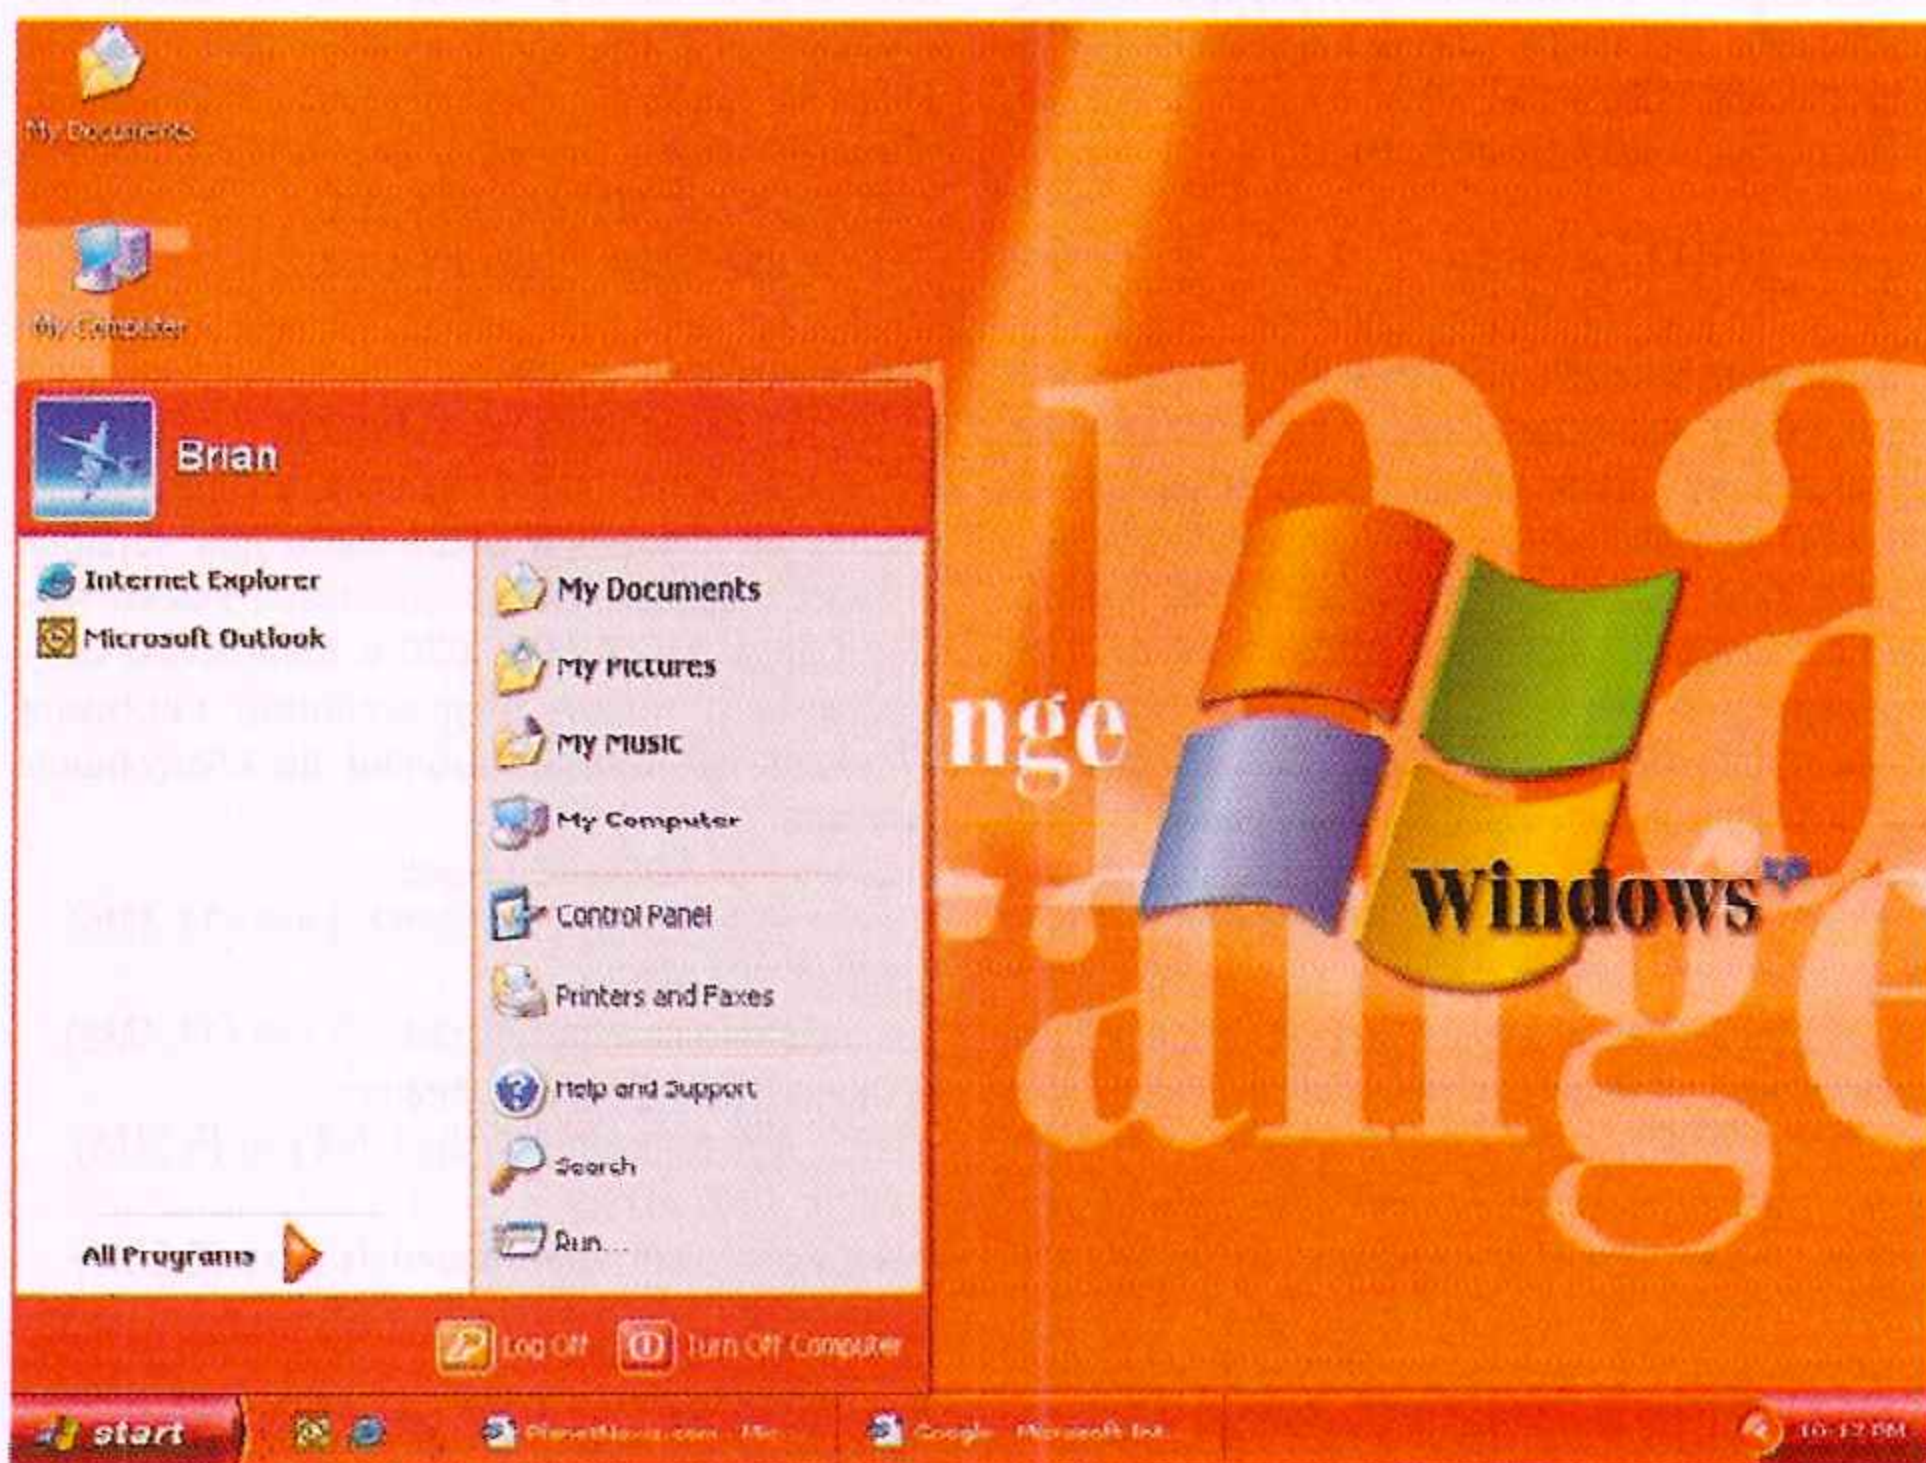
My Documents

My Computer

Brian

Internet Explorer

Microsoft Outlook

All Programs

My Documents

My Pictures

My Music

My Computer

Control Panel

Printers and Faxes

Help and Support

Search

Run...

Log Off

Turn Off Computer

nge

Windows

start

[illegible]

Google - Microsoft Int...

10:12 PM